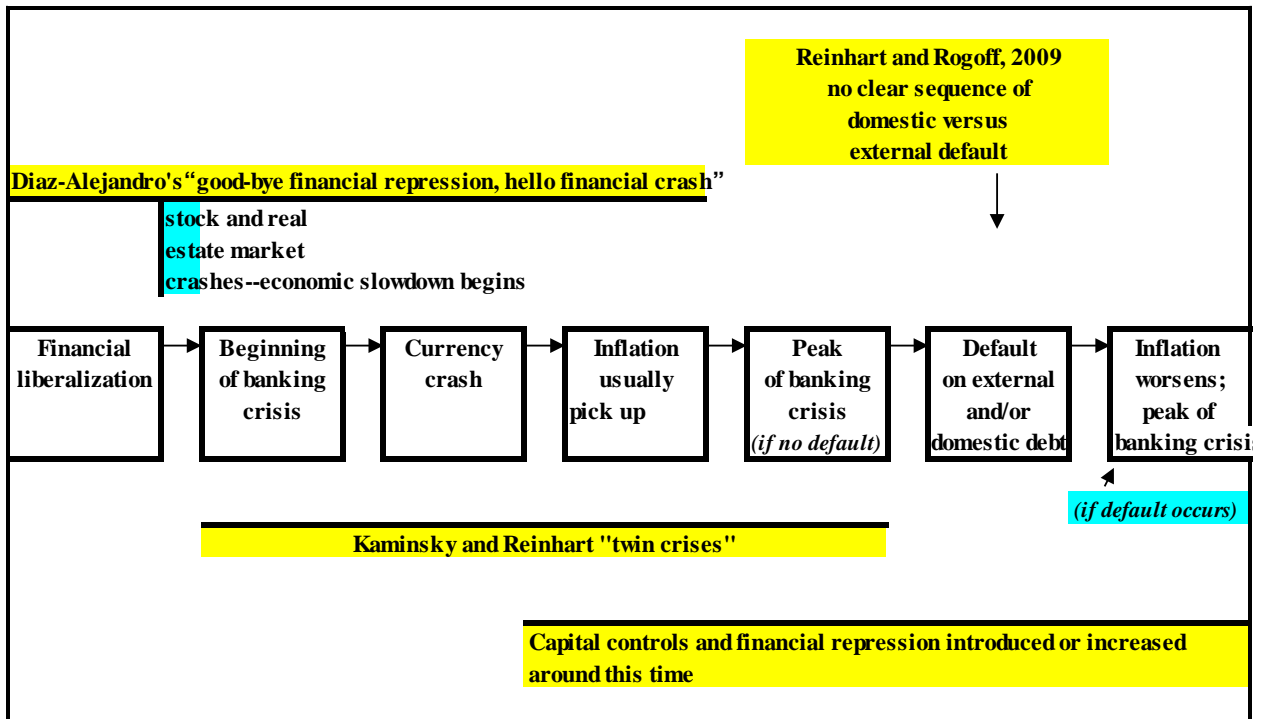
Reinhart and Rogoff, 2009
no clear sequence of
domestic versus
external default

Diaz-Alejandro's "good-bye financial repression, hello financial crash"

stock and real
estate market
crashes--economic slowdown begins

Financial liberalization

Beginning of banking crisis

Currency crash

Inflation usually pick up

Peak of banking crisis
*(if no default)*

Default on external and/or domestic debt

Inflation worsens; peak of banking crisi

*(if default occurs)*

Kaminsky and Reinhart "twin crises"

Capital controls and financial repression introduced or increased around this time